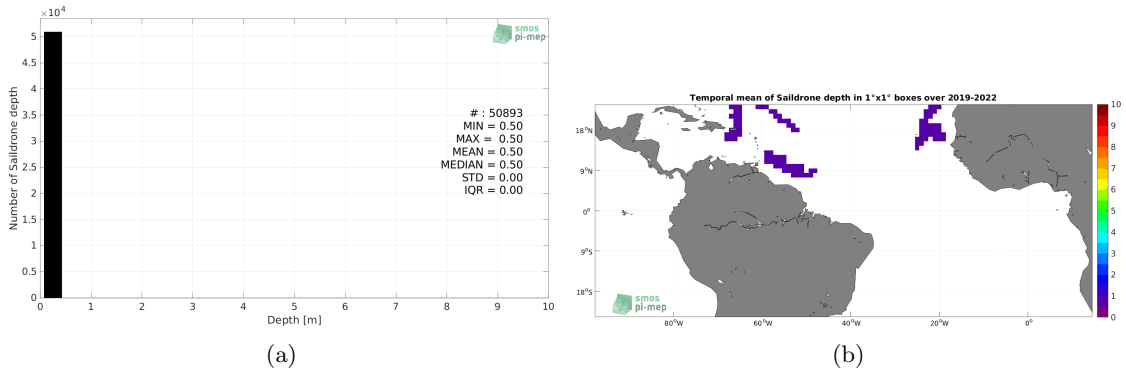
$\times 10^4$
5
4.5
4
3.5
3
2.5
2
1.5
1
0.5
0
Number of Saildrone depth
smos pi-mep
# : 50893
MIN = 0.50
MAX = 0.50
MEAN = 0.50
MEDIAN = 0.50
STD = 0.00
IQR = 0.00
0 1 2 3 4 5 6 7 8 9 10
Depth [m]
(a)

Temporal mean of Saildrone depth in 1°x1° boxes over 2019-2022
18°N
9°N
0°
9°S
18°S
80°W 60°W 40°W 20°W 0°
smos pi-mep
10
9
8
7
6
5
4
3
2
1
0
(b)